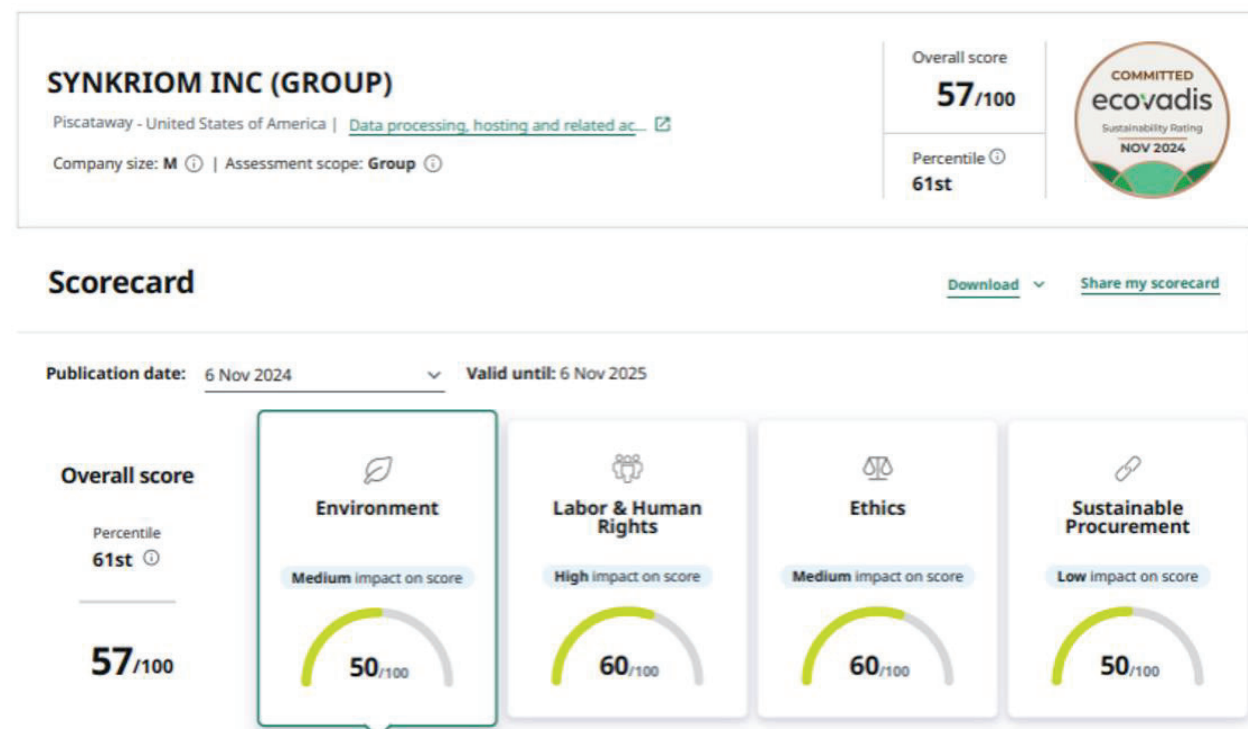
SYNKRIOM INC (GROUP)

Piscataway - United States of America | Data processing, hosting and related ac...

Company size: M ⓘ | Assessment scope: Group ⓘ

Overall score
57/100

Percentile ⓘ
61st

COMMITTED
ecovadis
Sustainability Rating
NOV 2024

Scorecard

Download

Share my scorecard

Publication date: 6 Nov 2024

Valid until: 6 Nov 2025

Overall score

Percentile
61st ⓘ

57/100

Environment
Medium impact on score
50/100

Labor & Human Rights
High impact on score
60/100

Ethics
Medium impact on score
60/100

Sustainable Procurement
Low impact on score
50/100